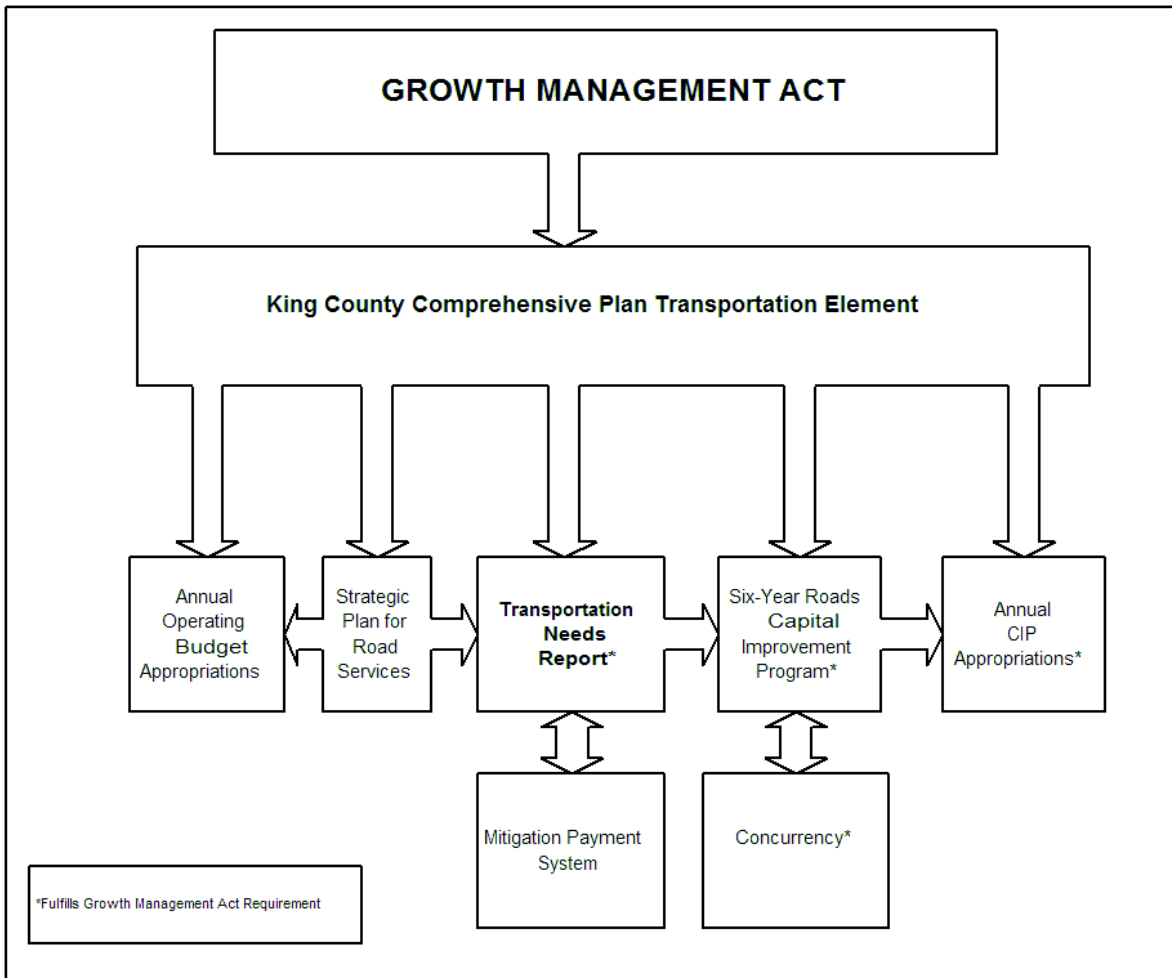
GROWTH MANAGEMENT ACT

King County Comprehensive Plan Transportation Element

Annual Operating Budget Appropriations

Strategic Plan for Road Services

Transportation Needs Report*

Six-Year Roads Capital Improvement Program*

Annual CIP Appropriations*

Mitigation Payment System

Concurrency*

*Fulfills Growth Management Act Requirement